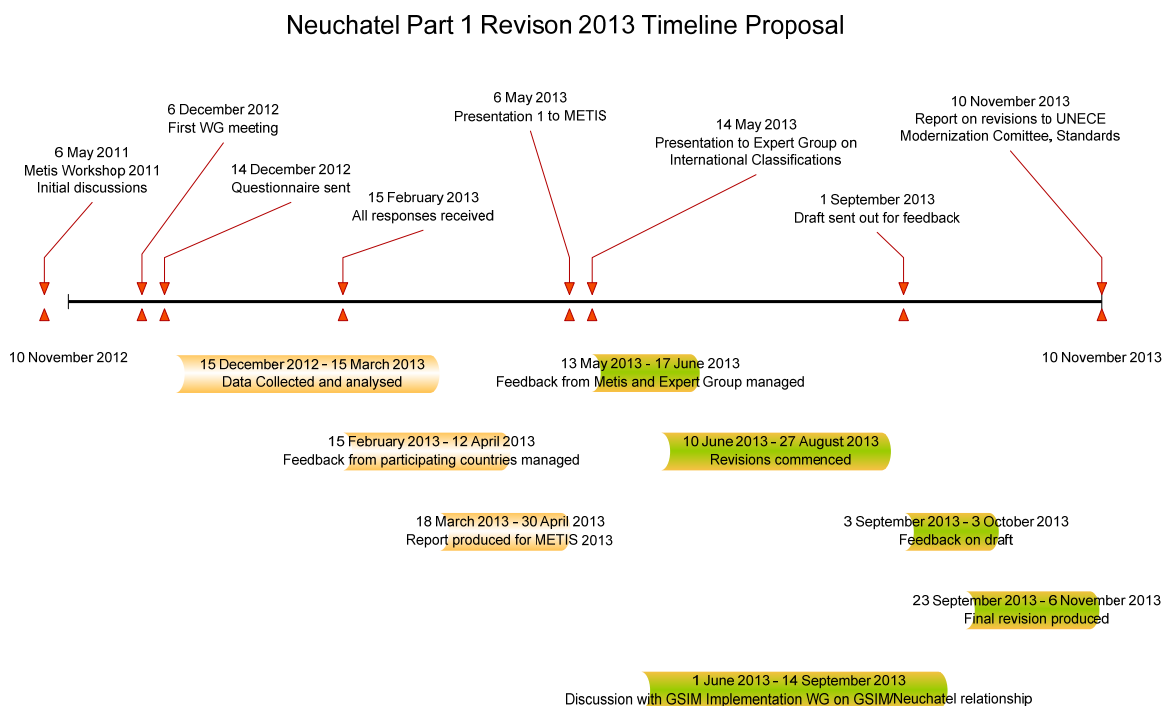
Neuchatel Part 1 Revison 2013 Timeline Proposal

6 May 2011
Metis Workshop 2011
Initial discussions

6 December 2012
First WG meeting

14 December 2012
Questionnaire sent

15 February 2013
All responses received

6 May 2013
Presentation 1 to METIS

14 May 2013
Presentation to Expert Group on International Classifications

1 September 2013
Draft sent out for feedback

10 November 2013
Report on revisions to UNECE Modernization Comittee, Standards

10 November 2012

10 November 2013

15 December 2012 – 15 March 2013
Data Collected and analysed

13 May 2013 – 17 June 2013
Feedback from Metis and Expert Group managed

15 February 2013 – 12 April 2013
Feedback from participating countries managed

10 June 2013 – 27 August 2013
Revisions commenced

18 March 2013 – 30 April 2013
Report produced for METIS 2013

3 September 2013 – 3 October 2013
Feedback on draft

23 September 2013 – 6 November 2013
Final revision produced

1 June 2013 – 14 September 2013
Discussion with GSIM Implementation WG on GSIM/Neuchatel relationship